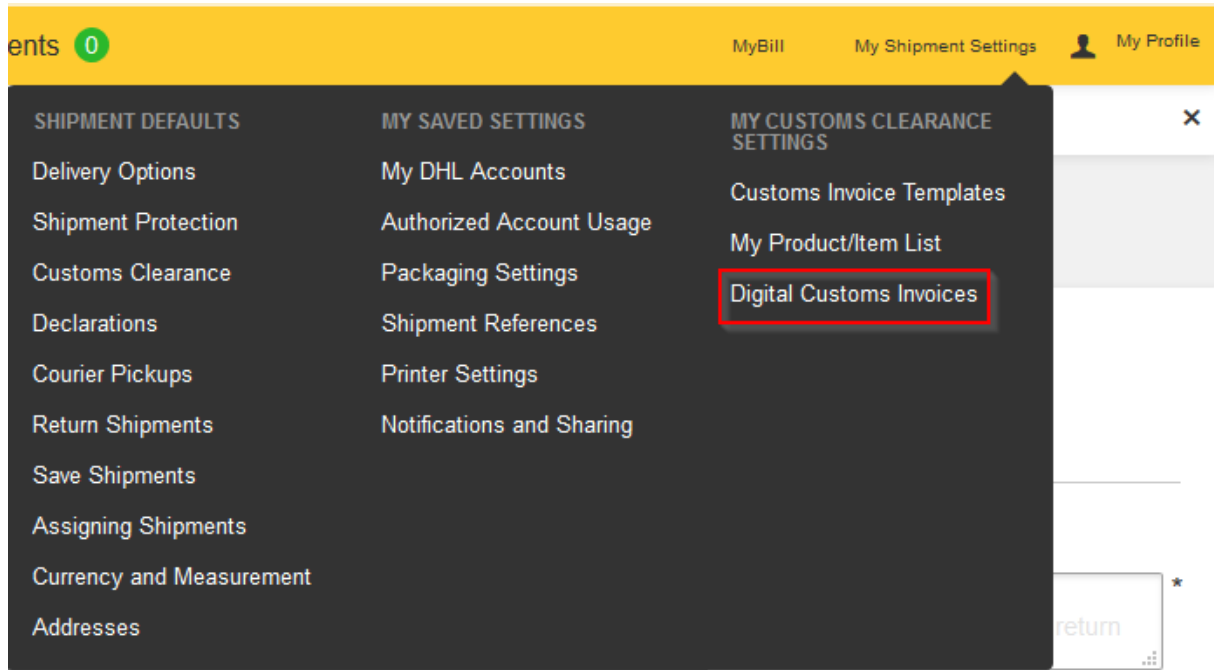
ents 0

MyBill My Shipment Settings My Profile

SHIPMENT DEFAULTS
Delivery Options
Shipment Protection
Customs Clearance
Declarations
Courier Pickups
Return Shipments
Save Shipments
Assigning Shipments
Currency and Measurement
Addresses

MY SAVED SETTINGS
My DHL Accounts
Authorized Account Usage
Packaging Settings
Shipment References
Printer Settings
Notifications and Sharing

MY CUSTOMS CLEARANCE SETTINGS
Customs Invoice Templates
My Product/Item List
Digital Customs Invoices

×

*
return